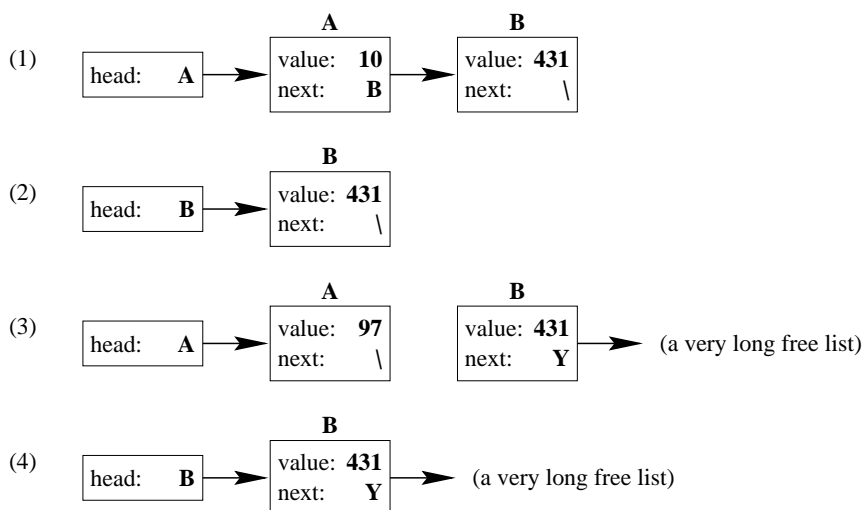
(1)

head: **A**

**A**
value: **10**
next: **B**

**B**
value: **431**
next: \

(2)

head: **B**

**B**
value: **431**
next: \

(3)

head: **A**

**A**
value: **97**
next: \

**B**
value: **431**
next: **Y**

(a very long free list)

(4)

head: **B**

**B**
value: **431**
next: **Y**

(a very long free list)